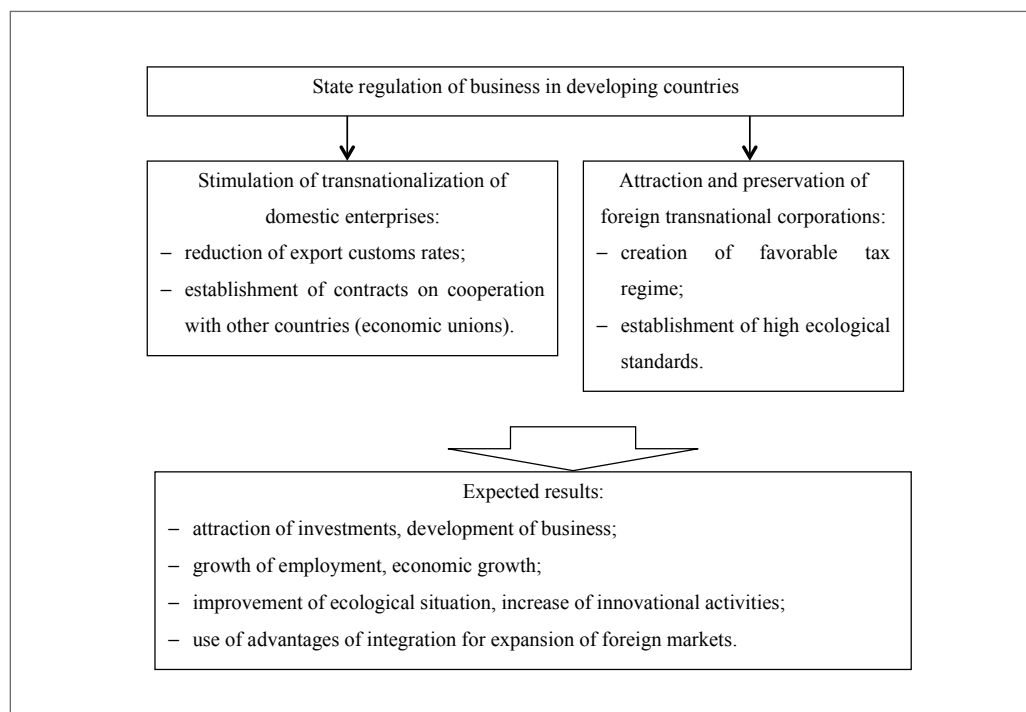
State regulation of business in developing countries

Stimulation of transnationalization of domestic enterprises:
– reduction of export customs rates;
– establishment of contracts on cooperation with other countries (economic unions).

Attraction and preservation of foreign transnational corporations:
– creation of favorable tax regime;
– establishment of high ecological standards.

Expected results:
– attraction of investments, development of business;
– growth of employment, economic growth;
– improvement of ecological situation, increase of innovational activities;
– use of advantages of integration for expansion of foreign markets.